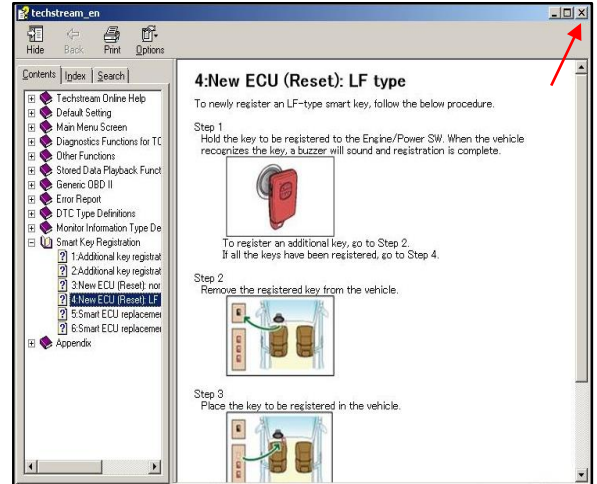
techstream_en

Hide Back Print Options

Contents Index Search

Techstream Online Help
Default Setting
Main Menu Screen
Diagnostics Functions for TC
Other Functions
Stored Data Playback Funct
Generic OBD II
Error Report
DTC Type Definitions
Monitor Information Type De
Smart Key Registration
1:Additional key registrat
2:Additional key registrat
3:New ECU (Reset): nor
4:New ECU (Reset): LF
5:Smart ECU replacemer
6:Smart ECU replacemer
Appendix

4:New ECU (Reset): LF type

To newly register an LF-type smart key, follow the below procedure.

Step 1
Hold the key to be registered to the Engine/Power SW. When the vehicle recognizes the key, a buzzer will sound and registration is complete.

To register an additional key, go to Step 2.
If all the keys have been registered, go to Step 4.

Step 2
Remove the registered key from the vehicle.

Step 3
Place the key to be registered in the vehicle.